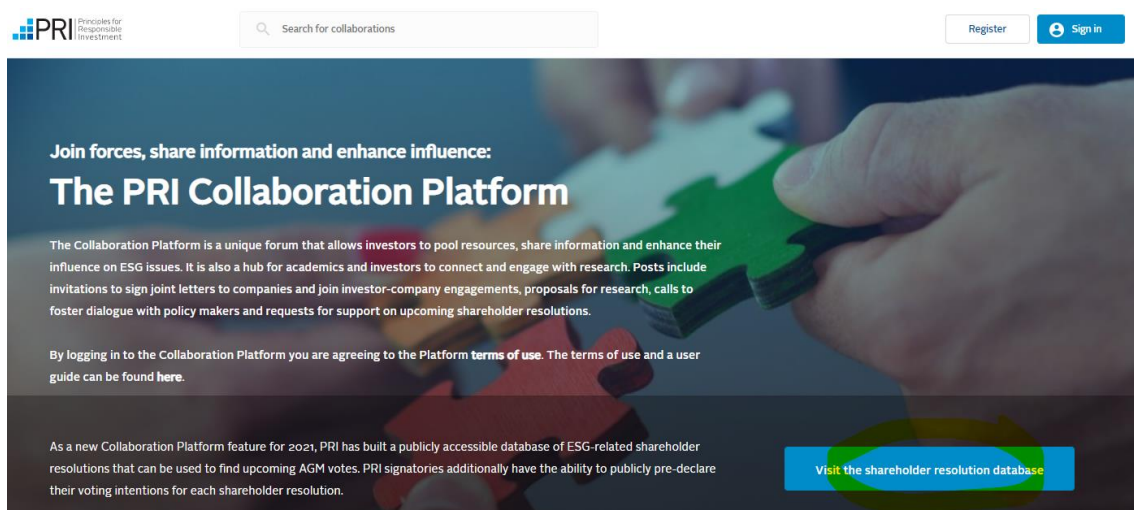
PRI Principles for Responsible Investment

Search for collaborations

Register

Sign in

Join forces, share information and enhance influence:

The PRI Collaboration Platform

The Collaboration Platform is a unique forum that allows investors to pool resources, share information and enhance their influence on ESG issues. It is also a hub for academics and investors to connect and engage with research. Posts include invitations to sign joint letters to companies and join investor-company engagements, proposals for research, calls to foster dialogue with policy makers and requests for support on upcoming shareholder resolutions.

By logging in to the Collaboration Platform you are agreeing to the Platform terms of use. The terms of use and a user guide can be found here.

As a new Collaboration Platform feature for 2021, PRI has built a publicly accessible database of ESG-related shareholder resolutions that can be used to find upcoming AGM votes. PRI signatories additionally have the ability to publicly pre-declare their voting intentions for each shareholder resolution.

Visit the shareholder resolution database